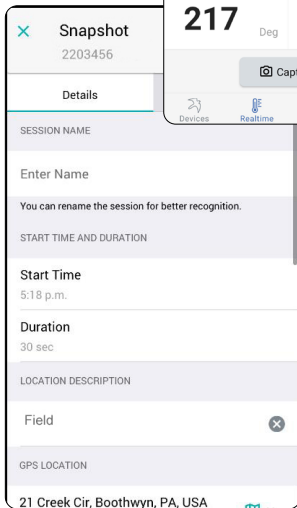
× Snapshot
2203456

217 Deg

Capt

Devices Realtime

Details

SESSION NAME

Enter Name

You can rename the session for better recognition.

START TIME AND DURATION

Start Time
5:18 p.m.

Duration
30 sec

LOCATION DESCRIPTION

Field

GPS LOCATION

21 Creek Cir, Boothwyn, PA, USA